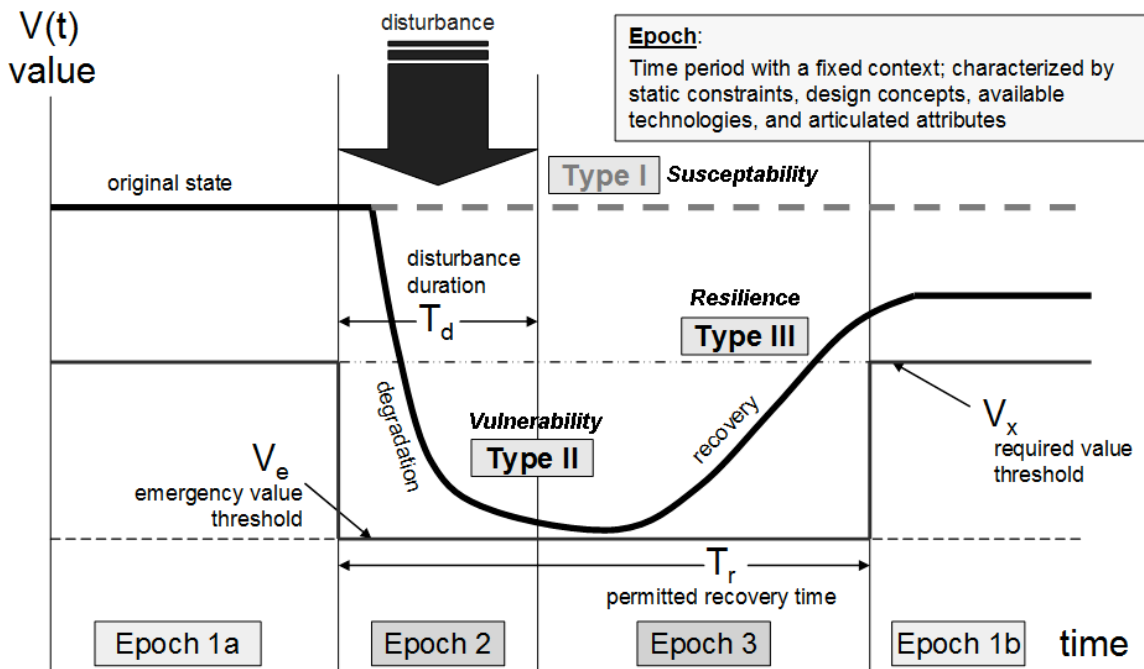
V(t)
value

disturbance

Epoch:
Time period with a fixed context; characterized by static constraints, design concepts, available technologies, and articulated attributes

original state

Type I Susceptability

disturbance duration

$T_d$

Resilience

Type III

degradation

Vulnerability

Type II

recovery

$V_x$
required value threshold

$V_e$
emergency value threshold

$T_r$
permitted recovery time

Epoch 1a

Epoch 2

Epoch 3

Epoch 1b

time